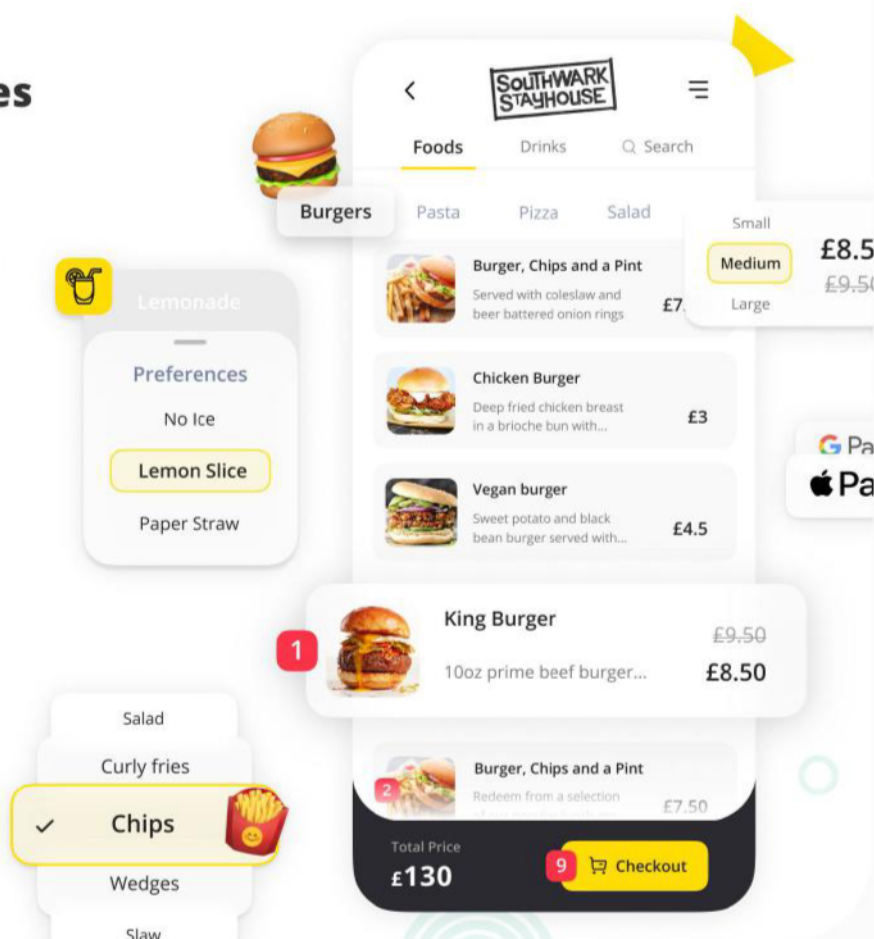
es

SOUTHWARK STAYHOUSE

Foods Drinks Search

Burgers Pasta Pizza Salad

Small
Medium
Large
£8.5
£9.50

Lemonade

Preferences
No Ice
Lemon Slice
Paper Straw

Burger, Chips and a Pint
Served with coleslaw and beer battered onion rings
£7.

Chicken Burger
Deep fried chicken breast in a brioche bun with...
£3

Vegan burger
Sweet potato and black bean burger served with...
£4.5

G Pa
Pa

1
King Burger
10oz prime beef burger...
£9.50
£8.50

Salad
Curly fries
✓ Chips
Wedges
Slaw

2
Burger, Chips and a Pint
Redeem from a selection
£7.50

Total Price
£130
9
Checkout